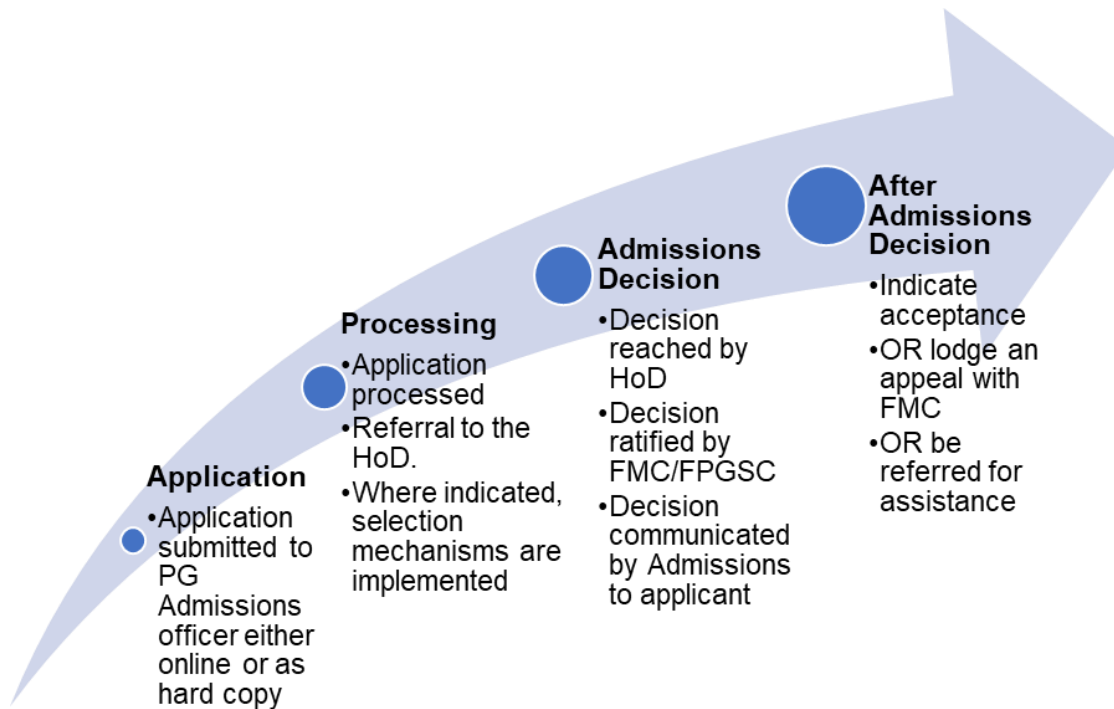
**Application**

- Application submitted to PG Admissions officer either online or as hard copy

**Processing**

- Application processed
- Referral to the HoD.
- Where indicated, selection mechanisms are implemented

**Admissions Decision**

- Decision reached by HoD
- Decision ratified by FMC/FPGSC
- Decision communicated by Admissions to applicant

**After Admissions Decision**

- Indicate acceptance
- OR lodge an appeal with FMC
- OR be referred for assistance